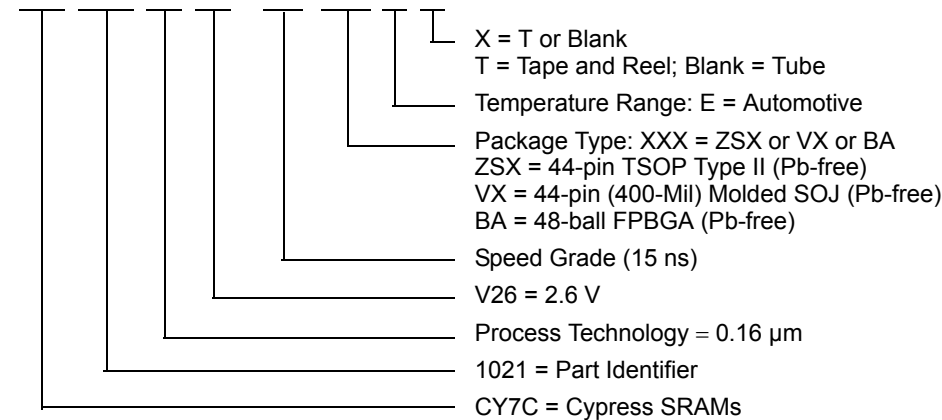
X = T or Blank
T = Tape and Reel; Blank = Tube

Temperature Range: E = Automotive

Package Type: XXX = ZSX or VX or BA
ZSX = 44-pin TSOP Type II (Pb-free)
VX = 44-pin (400-Mil) Molded SOJ (Pb-free)
BA = 48-ball FPBGA (Pb-free)

Speed Grade (15 ns)

V26 = 2.6 V

Process Technology = 0.16 µm

1021 = Part Identifier

CY7C = Cypress SRAMs